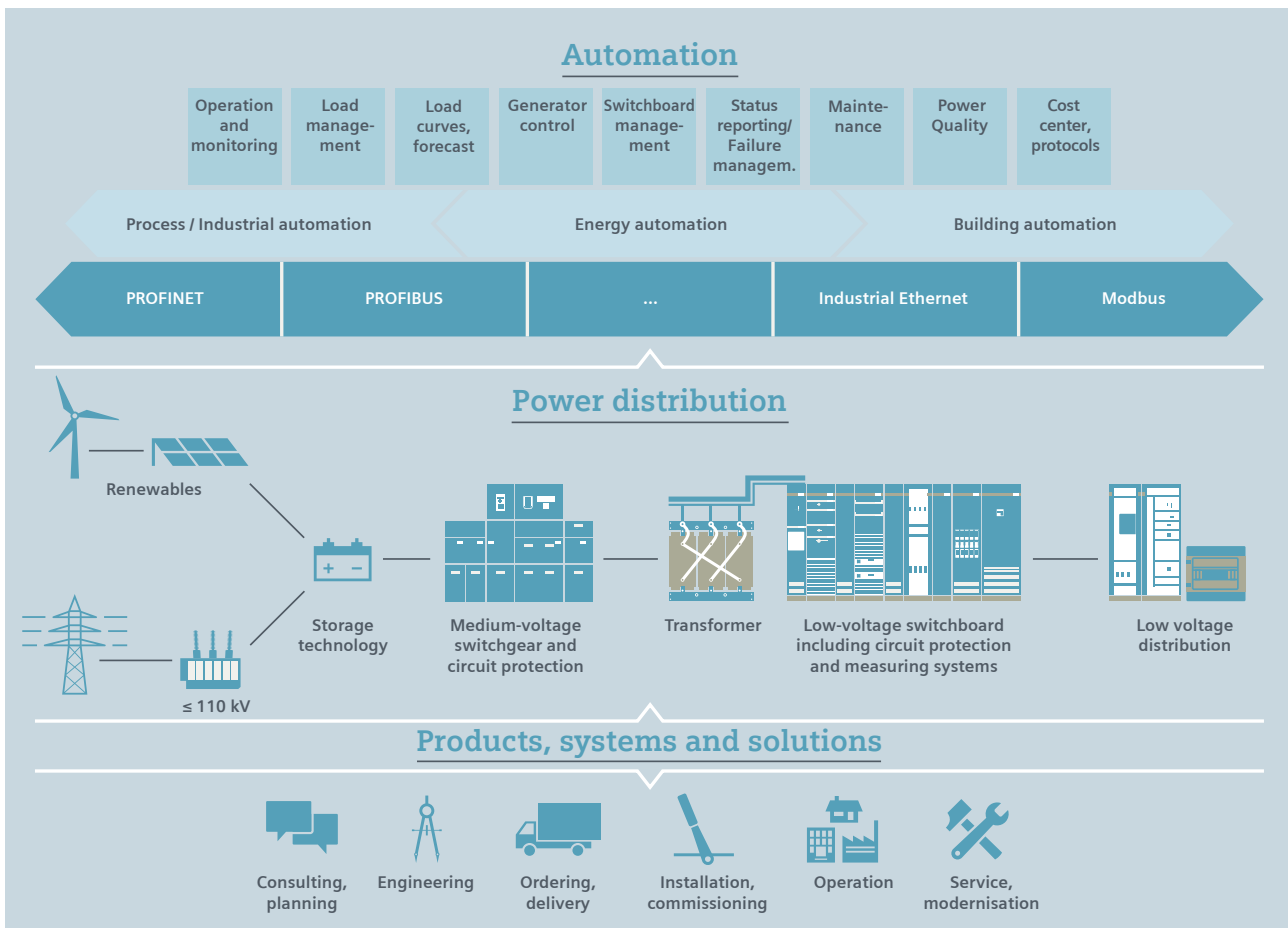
Automation

Operation and monitoring

Load management

Load curves, forecast

Generator control

Switchboard management

Status reporting/ Failure managem.

Maintenance

Power Quality

Cost center, protocols

Process / Industrial automation

Energy automation

Building automation

PROFINET

PROFIBUS

...

Industrial Ethernet

Modbus

Power distribution

Renewables

≤ 110 kV

Storage technology

Medium-voltage switchgear and circuit protection

Transformer

Low-voltage switchboard including circuit protection and measuring systems

Low voltage distribution

Products, systems and solutions

Consulting, planning

Engineering

Ordering, delivery

Installation, commissioning

Operation

Service, modernisation